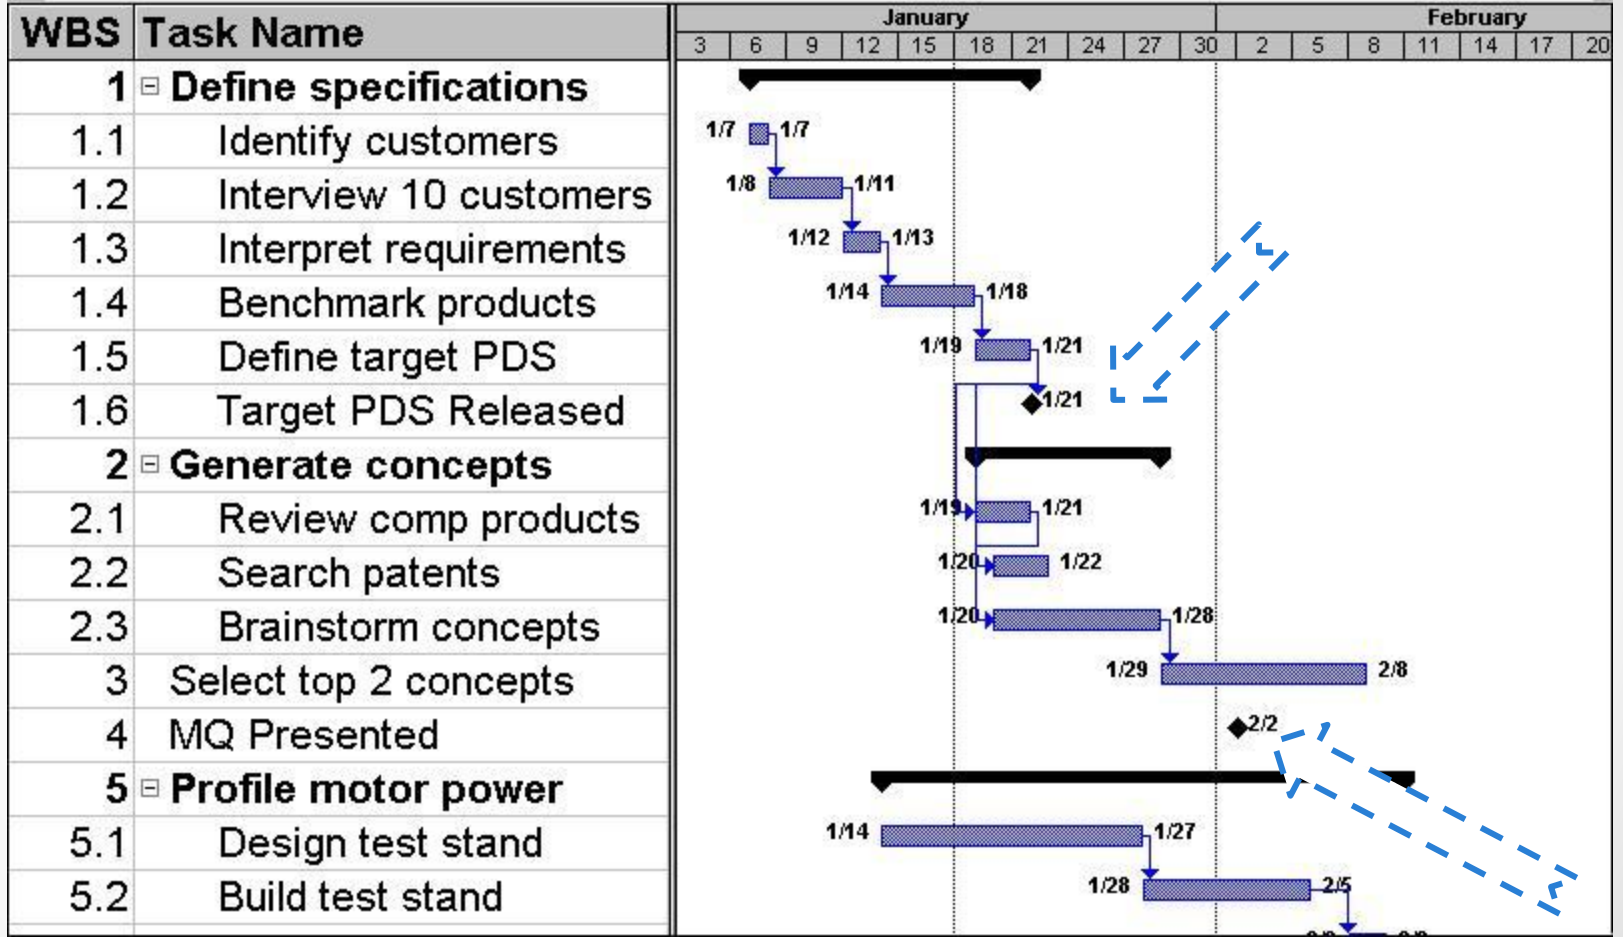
| WBS | Task Name |
|---|---|
| 1 | ⊟ Define specifications |
| 1.1 | Identify customers |
| 1.2 | Interview 10 customers |
| 1.3 | Interpret requirements |
| 1.4 | Benchmark products |
| 1.5 | Define target PDS |
| 1.6 | Target PDS Released |
| 2 | ⊟ Generate concepts |
| 2.1 | Review comp products |
| 2.2 | Search patents |
| 2.3 | Brainstorm concepts |
| 3 | Select top 2 concepts |
| 4 | MQ Presented |
| 5 | ⊟ Profile motor power |
| 5.1 | Design test stand |
| 5.2 | Build test stand |

January
3 6 9 12 15 18 21 24 27 30
February
2 5 8 11 14 17 20

1/7 1/7
1/8 1/11
1/12 1/13
1/14 1/18
1/19 1/21
1/21
1/19 1/21
1/20 1/22
1/20 1/28
1/29 2/8
2/2
1/14 1/27
1/28 2/5